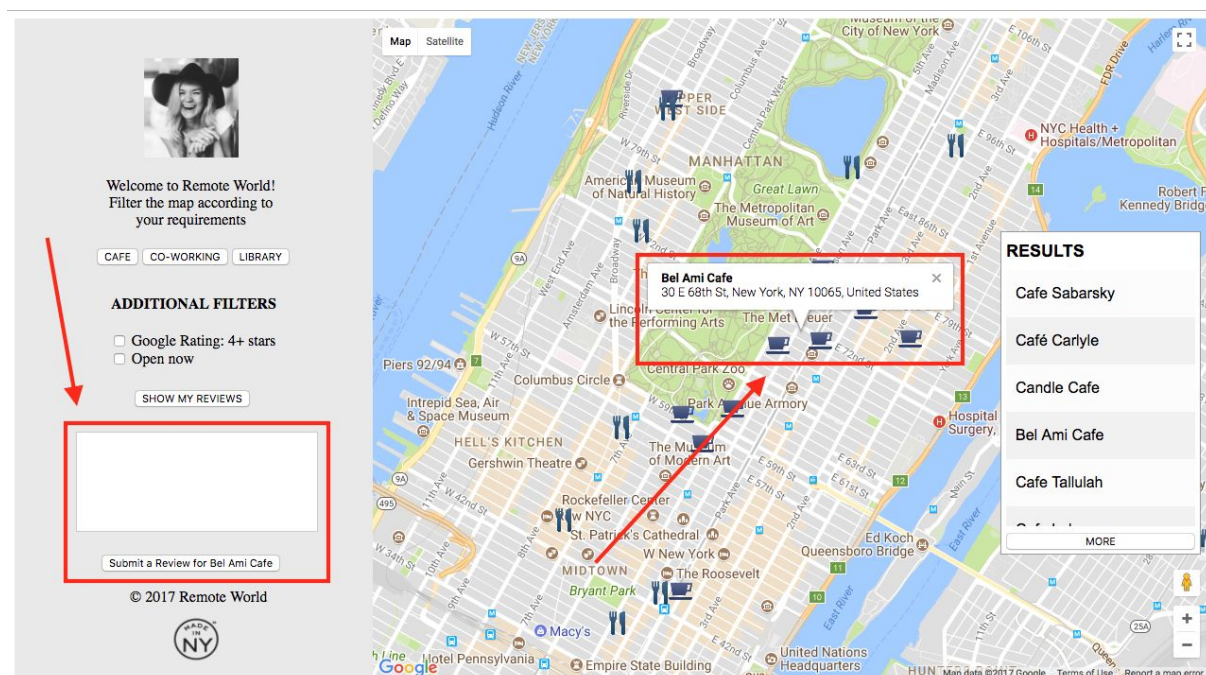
Welcome to Remote World!
Filter the map according to your requirements

CAFE CO-WORKING LIBRARY

ADDITIONAL FILTERS

Google Rating: 4+ stars
Open now

SHOW MY REVIEWS

Submit a Review for Bel Ami Cafe

© 2017 Remote World

MADE IN NY

Map Satellite

Museum of the City of New York
UPPER WEST SIDE
MANHATTAN
American Museum of Natural History
Great Lawn
The Metropolitan Museum of Art
NYC Health + Hospitals/Metropolitan
Robert F. Kennedy Bridge
Lincoln Center for the Performing Arts
The Met Breuer
Piers 92/94
Columbus Circle
Central Park Zoo
Intrepid Sea, Air & Space Museum
Park Avenue Armory
HELL'S KITCHEN
Gershwin Theatre
The Museum of Modern Art
Hospital for Special Surgery
Rockefeller Center
W NYC
St. Patrick's Cathedral
W New York
Ed Koch Queensboro Bridge
MIDTOWN
The Roosevelt
Bryant Park
Macy's
Hotel Pennsylvania
Empire State Building
United Nations Headquarters
East River
Hudson River
FDR Drive
Broadway
W 79th St
W 57th St
W 42nd St
E 86th St
E 79th St
E 72nd St
E 63rd St
E 59th St
Map data ©2017 Google Terms of Use Report a map error

Bel Ami Cafe
30 E 68th St, New York, NY 10065, United States

RESULTS
Cafe Sabarsky
Café Carlyle
Candle Cafe
Bel Ami Cafe
Cafe Tallulah
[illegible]
MORE